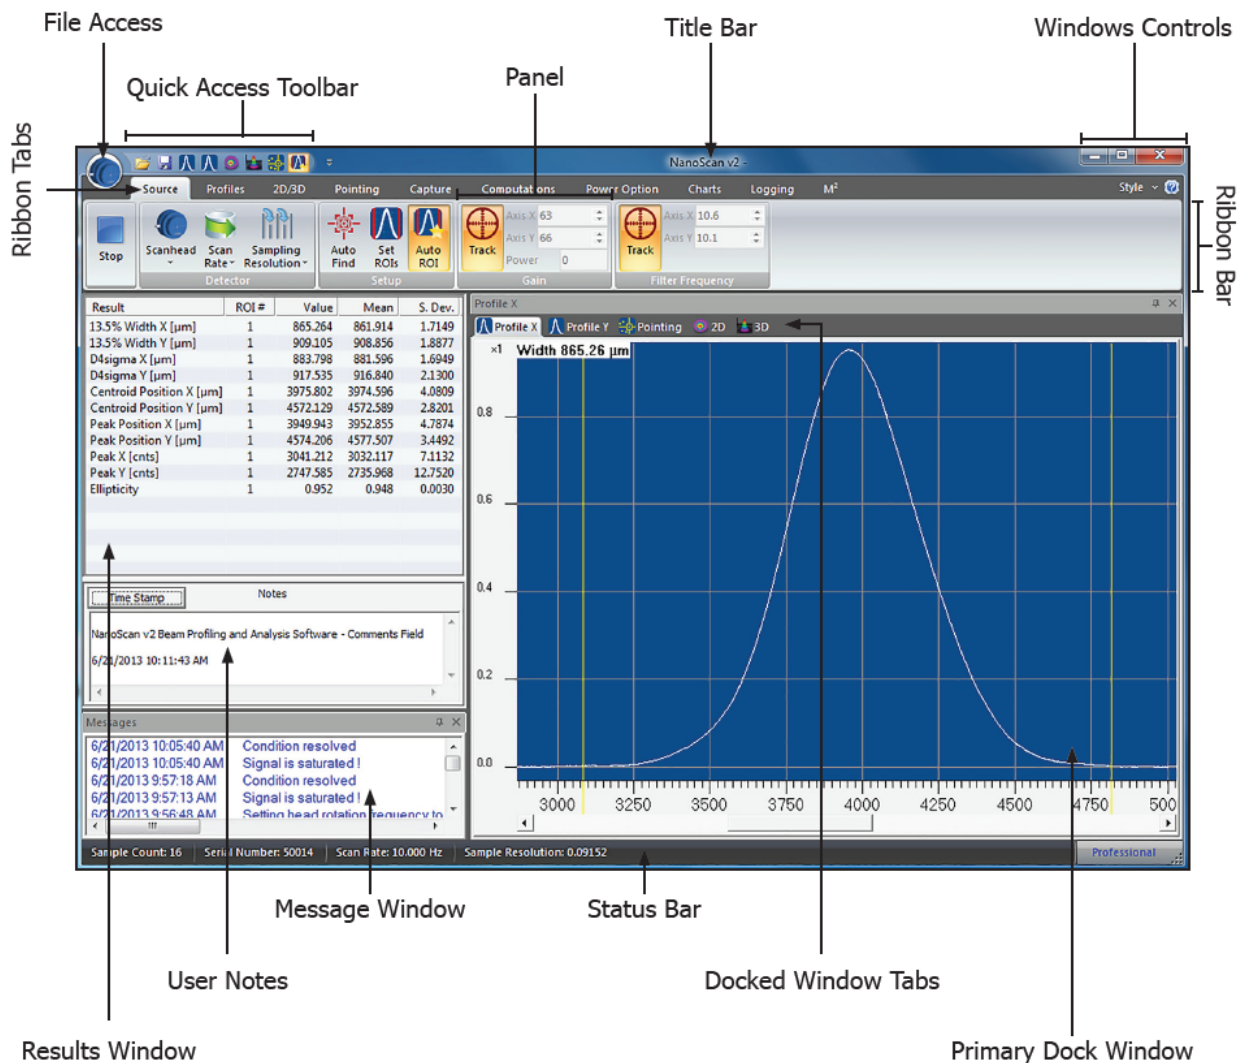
File Access

Title Bar

Windows Controls

Quick Access Toolbar

Panel

Ribbon Tabs

Ribbon Bar

NanoScan v2 -

Source Profiles 2D/3D Pointing Capture Computations Power Option Charts Logging M²

Style

Stop

Scanhead

Scan Rate

Sampling Resolution

Detector

Auto Find

Set ROIs

Auto ROI

Setup

Track

Axis X 63

Axis Y 66

Power 0

Gain

Track

Axis X 10.6

Axis Y 10.1

Filter Frequency

| Result | ROI # | Value | Mean | S. Dev. |
|---|---|---|---|---|
| 13.5% Width X [µm] | 1 | 865.264 | 861.914 | 1.7149 |
| 13.5% Width Y [µm] | 1 | 909.105 | 908.856 | 1.8877 |
| D4sigma X [µm] | 1 | 883.798 | 881.596 | 1.6949 |
| D4sigma Y [µm] | 1 | 917.535 | 916.840 | 2.1300 |
| Centroid Position X [µm] | 1 | 3975.802 | 3974.596 | 4.0809 |
| Centroid Position Y [µm] | 1 | 4572.129 | 4572.589 | 2.8201 |
| Peak Position X [µm] | 1 | 3949.943 | 3952.855 | 4.7874 |
| Peak Position Y [µm] | 1 | 4574.206 | 4577.507 | 3.4492 |
| Peak X [cnts] | 1 | 3041.212 | 3032.117 | 7.1132 |
| Peak Y [cnts] | 1 | 2747.585 | 2735.968 | 12.7520 |
| Ellipticity | 1 | 0.952 | 0.948 | 0.0030 |

Time Stamp Notes

NanoScan v2 Beam Profiling and Analysis Software - Comments Field

6/21/2013 10:11:43 AM

Messages

6/21/2013 10:05:40 AM Condition resolved
6/21/2013 10:05:40 AM Signal is saturated !
6/21/2013 9:57:18 AM Condition resolved
6/21/2013 9:57:13 AM Signal is saturated !
6/21/2013 9:56:48 AM Setting head rotation frequency to

Profile X

Profile X Profile Y Pointing 2D 3D

x1 Width 865.26 µm

0.8
0.6
0.4
0.2
0.0

3000 3250 3500 3750 4000 4250 4500 4750 500

Sample Count: 16 Serial Number: 50014 Scan Rate: 10.000 Hz Sample Resolution: 0.09152 Professional

Message Window

Status Bar

User Notes

Docked Window Tabs

Results Window

Primary Dock Window